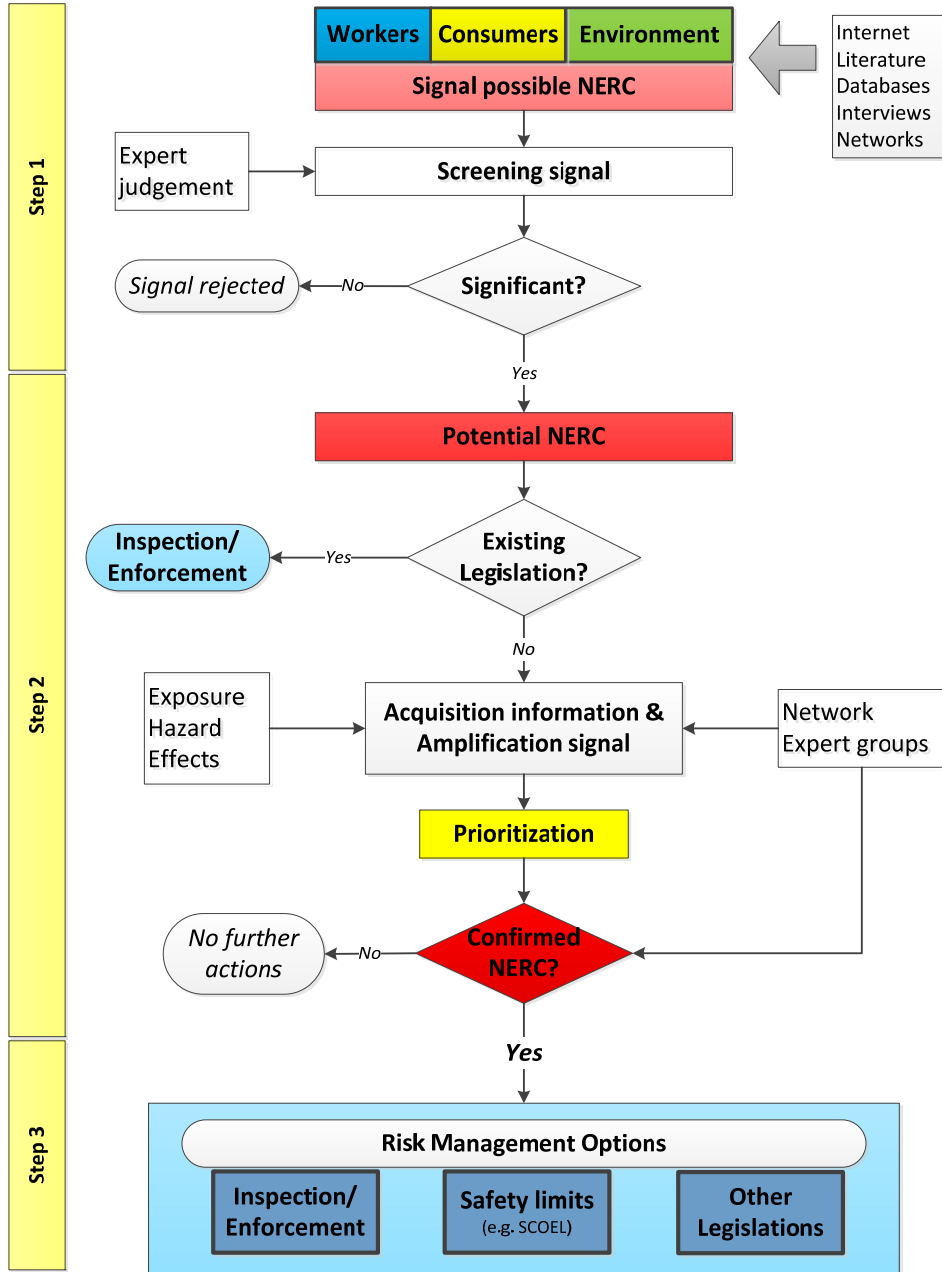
Step 1

Workers | Consumers | Environment

Signal possible NERC

Internet
Literature
Databases
Interviews
Networks

Expert judgement

Screening signal

Signal rejected

No

Significant?

Yes

Step 2

Potential NERC

Inspection/ Enforcement

Yes

Existing Legislation?

No

Exposure
Hazard
Effects

Acquisition information & Amplification signal

Network
Expert groups

Prioritization

No further actions

No

Confirmed NERC?

Yes

Step 3

Risk Management Options

Inspection/ Enforcement

Safety limits (e.g. SCOEL)

Other Legislations